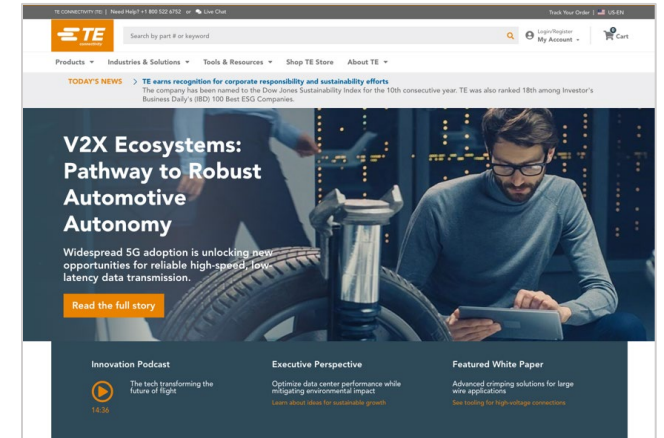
TE CONNECTIVITY (TE) | Need Help? +1 800 522 6752 or Live Chat

Track Your Order | US-EN

TE connectivity

Search by part # or keyword

Login/Register
My Account

0
Cart

Products ▾ Industries & Solutions ▾ Tools & Resources ▾ Shop TE Store About TE ▾

TODAY'S NEWS > TE earns recognition for corporate responsibility and sustainability efforts
The company has been named to the Dow Jones Sustainability Index for the 10th consecutive year. TE was also ranked 18th among Investor's Business Daily's (IBD) 100 Best ESG Companies.

V2X Ecosystems: Pathway to Robust Automotive Autonomy

Widespread 5G adoption is unlocking new opportunities for reliable high-speed, low-latency data transmission.

Read the full story

Innovation Podcast

The tech transforming the future of flight

14:36

Executive Perspective

Optimize data center performance while mitigating environmental impact

Learn about ideas for sustainable growth

Featured White Paper

Advanced crimping solutions for large wire applications

See tooling for high-voltage connections